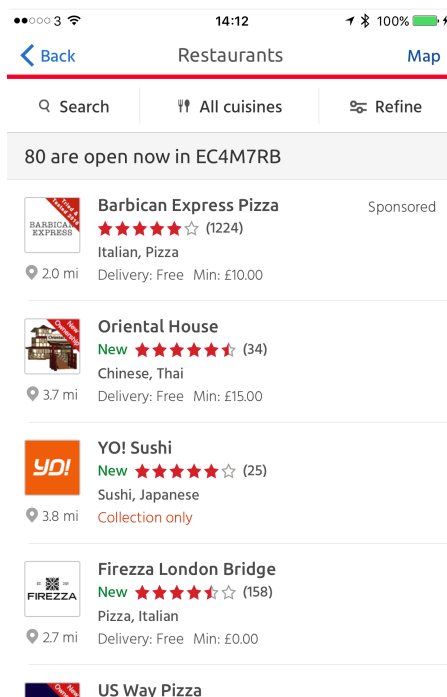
●●○○○ 3 14:12 100%

Back Restaurants Map

Search All cuisines Refine

80 are open now in EC4M7RB

BARBICAN EXPRESS
Barbican Express Pizza
Sponsored
(1224)
Italian, Pizza
2.0 mi Delivery: Free Min: £10.00

New
Oriental House
New (34)
Chinese, Thai
3.7 mi Delivery: Free Min: £15.00

YO!
YO! Sushi
New (25)
Sushi, Japanese
3.8 mi Collection only

New
FIREZZA
Firezza London Bridge
New (158)
Pizza, Italian
2.7 mi Delivery: Free Min: £0.00

New
US Way Pizza